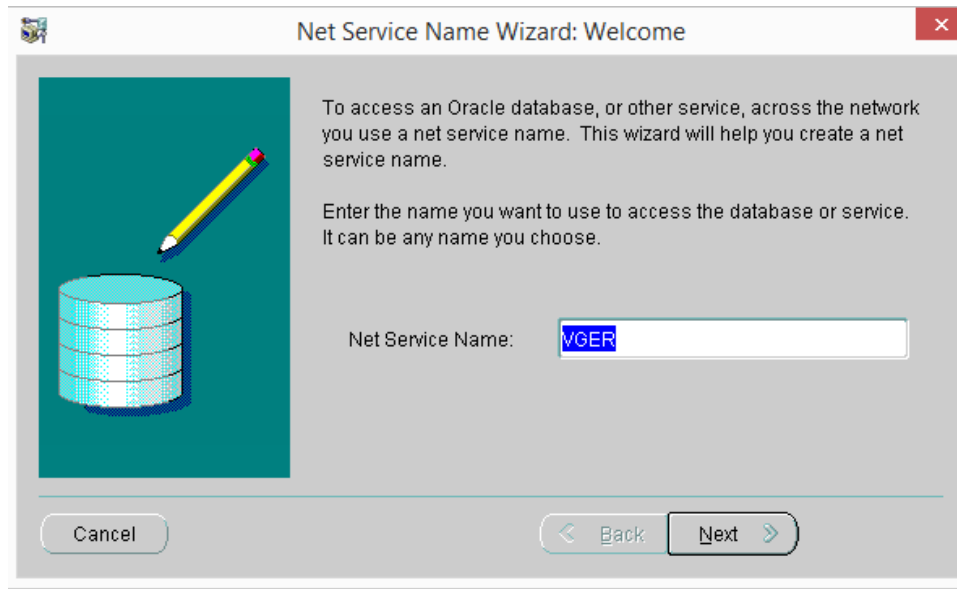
Net Service Name Wizard: Welcome

To access an Oracle database, or other service, across the network you use a net service name. This wizard will help you create a net service name.

Enter the name you want to use to access the database or service. It can be any name you choose.

Net Service Name: VGER

Cancel

Back

Next